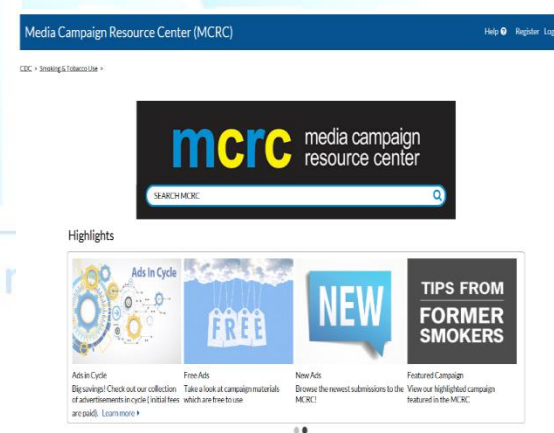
Media Campaign Resource Center (MCRC)

Help Register Log

CDC > Smoking & Tobacco Use >

mcrc media campaign resource center

SEARCH MCRC

Highlights

Ads in Cycle

FREE

NEW

TIPS FROM FORMER SMOKERS

Ads in Cycle
Big savings! Check out our collection of advertisements in cycle (initial fees are paid). Learn more

Free Ads
Take a look at campaign materials which are free to use

New Ads
Browse the newest submissions to the MCRC!

Featured Campaign
View our highlighted campaign featured in the MCRC